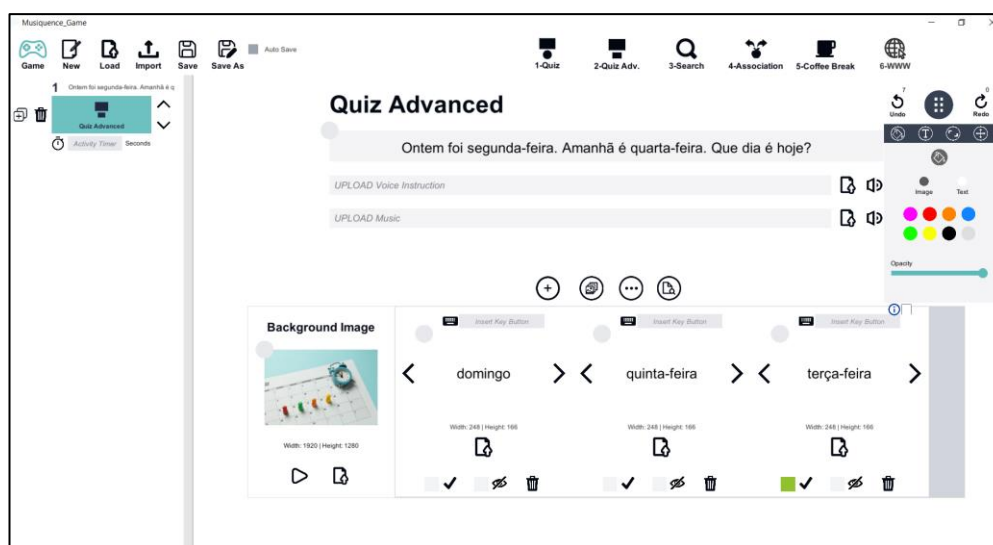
Musiquence_Game

Game New Load Import Save Save As Auto Save

1-Quiz 2-Quiz Adv. 3-Search 4-Association 5-Coffee Break 6-WWW

1 Ontem foi segunda-feira. Amanhã é q

Quiz Advanced

Activity Timer Seconds

Quiz Advanced

Ontem foi segunda-feira. Amanhã é quarta-feira. Que dia é hoje?

UPLOAD Voice Instruction

UPLOAD Music

7 Undo

0 Redo

Image Text

Opacity

Background Image

Width: 1920 | Height: 1280

Insert Key Button

domingo

Width: 248 | Height: 166

Insert Key Button

quinta-feira

Width: 248 | Height: 166

Insert Key Button

terça-feira

Width: 248 | Height: 166